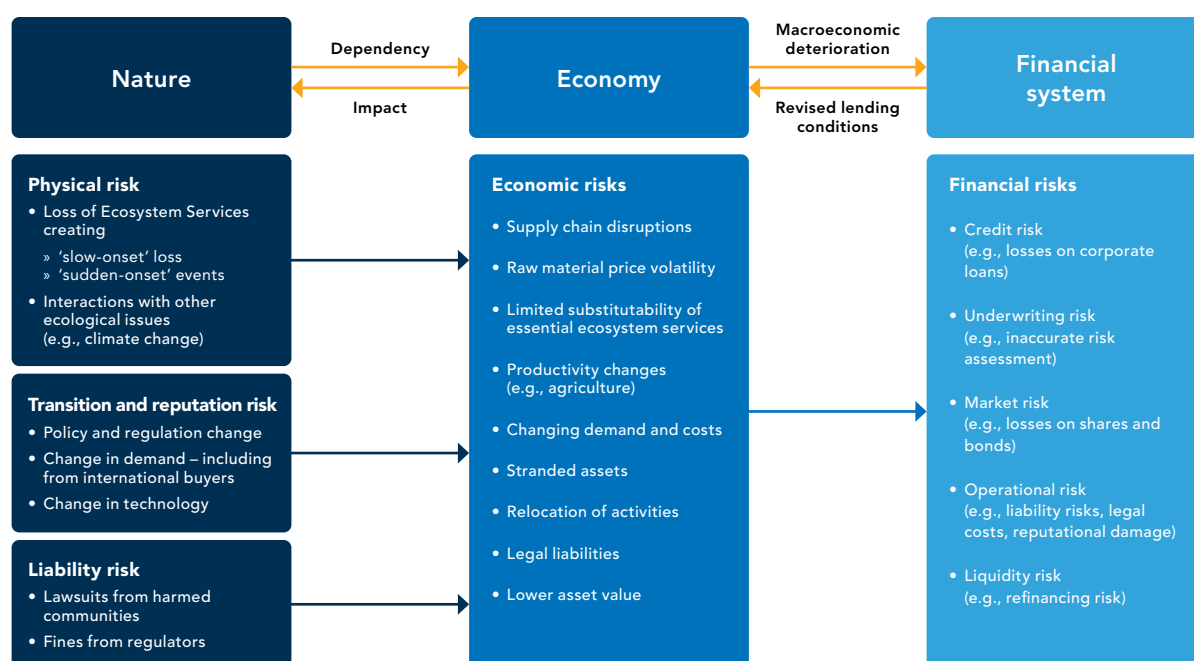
Nature

Dependency

Impact

Economy

Macroeconomic deterioration

Revised lending conditions

Financial system

Physical risk
• Loss of Ecosystem Services creating
» 'slow-onset' loss
» 'sudden-onset' events
• Interactions with other ecological issues (e.g., climate change)

Transition and reputation risk
• Policy and regulation change
• Change in demand – including from international buyers
• Change in technology

Liability risk
• Lawsuits from harmed communities
• Fines from regulators

Economic risks
• Supply chain disruptions
• Raw material price volatility
• Limited substitutability of essential ecosystem services
• Productivity changes (e.g., agriculture)
• Changing demand and costs
• Stranded assets
• Relocation of activities
• Legal liabilities
• Lower asset value

Financial risks
• Credit risk (e.g., losses on corporate loans)
• Underwriting risk (e.g., inaccurate risk assessment)
• Market risk (e.g., losses on shares and bonds)
• Operational risk (e.g., liability risks, legal costs, reputational damage)
• Liquidity risk (e.g., refinancing risk)